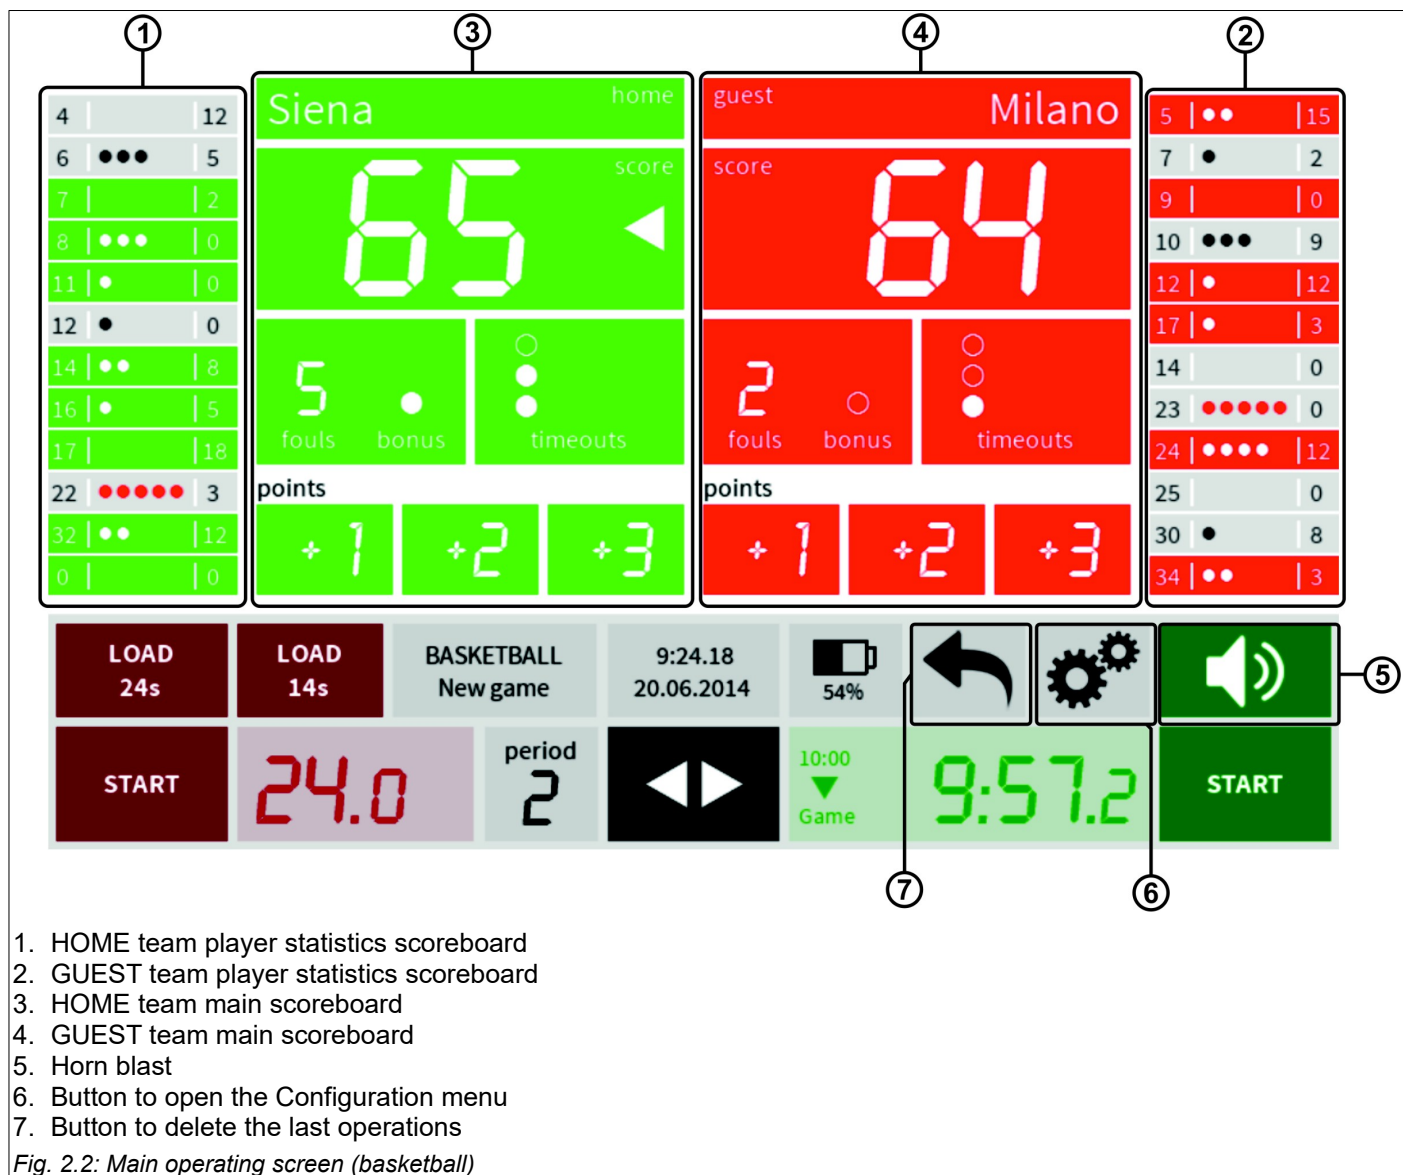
1 3 4 2

| 4 | | 12 |
|---|---|---|
| 6 | ●●● | 5 |
| 7 | | 2 |
| 8 | ●●● | 0 |
| 11 | ● | 0 |
| 12 | ● | 0 |
| 14 | ●● | 8 |
| 16 | ● | 5 |
| 17 | | 18 |
| 22 | ●●●●● | 3 |
| 32 | ●● | 12 |
| 0 | | 0 |

Siena home
score
65
5 fouls bonus timeouts
points
+1 +2 +3

guest Milano
score
64
2 fouls bonus timeouts
points
+1 +2 +3

| 5 | ●● | 15 |
|---|---|---|
| 7 | ● | 2 |
| 9 | | 0 |
| 10 | ●●● | 9 |
| 12 | ● | 12 |
| 17 | ● | 3 |
| 14 | | 0 |
| 23 | ●●●●● | 0 |
| 24 | ●●●● | 12 |
| 25 | | 0 |
| 30 | ● | 8 |
| 34 | ●● | 3 |

LOAD 24s
LOAD 14s
BASKETBALL New game
9:24.18 20.06.2014
54%
5
START
24.0
period 2
10:00 Game
9:57.2
START
7 6

1. HOME team player statistics scoreboard
2. GUEST team player statistics scoreboard
3. HOME team main scoreboard
4. GUEST team main scoreboard
5. Horn blast
6. Button to open the Configuration menu
7. Button to delete the last operations

Fig. 2.2: Main operating screen (basketball)